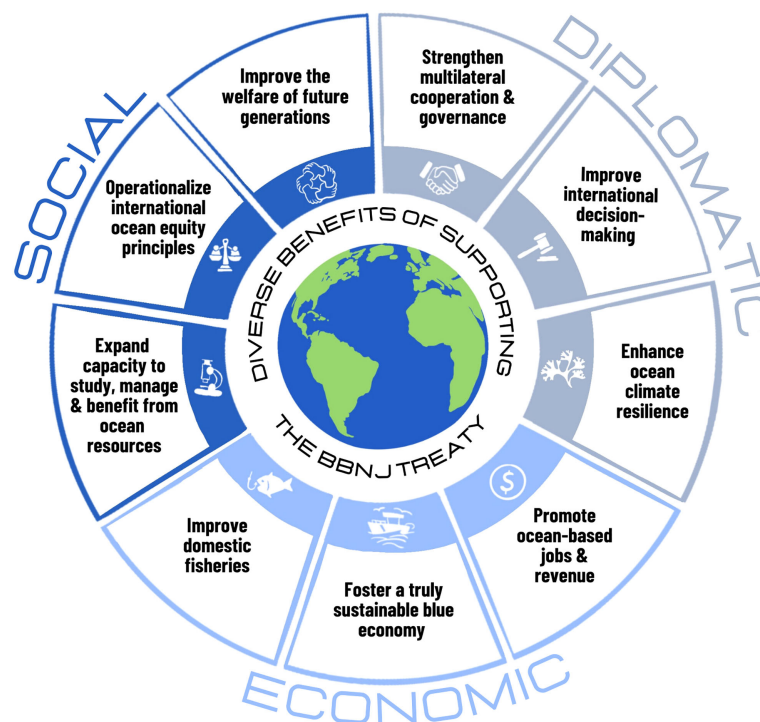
SOCIAL

DIPLOMATIC

ECONOMIC

DIVERSE BENEFITS OF SUPPORTING THE BBNJ TREATY

Improve the welfare of future generations

Strengthen multilateral cooperation & governance

Improve international decision-making

Enhance ocean climate resilience

Promote ocean-based jobs & revenue

Foster a truly sustainable blue economy

Improve domestic fisheries

Expand capacity to study, manage & benefit from ocean resources

Operationalize international ocean equity principles